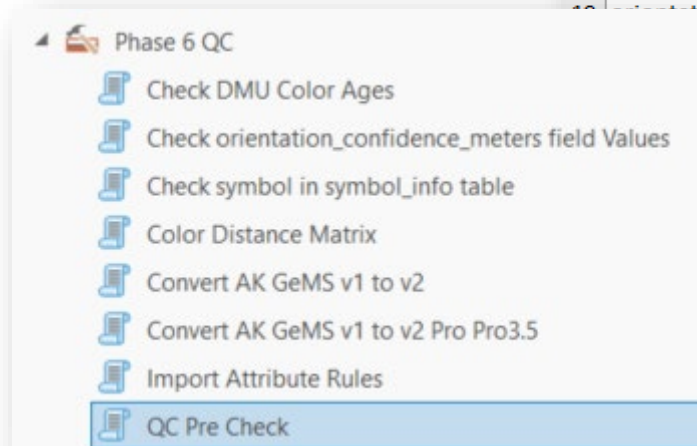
Phase 6 QC

Check DMU Color Ages

Check orientation_confidence_meters field Values

Check symbol in symbol_info table

Color Distance Matrix

Convert AK GeMS v1 to v2

Convert AK GeMS v1 to v2 Pro Pro3.5

Import Attribute Rules

QC Pre Check